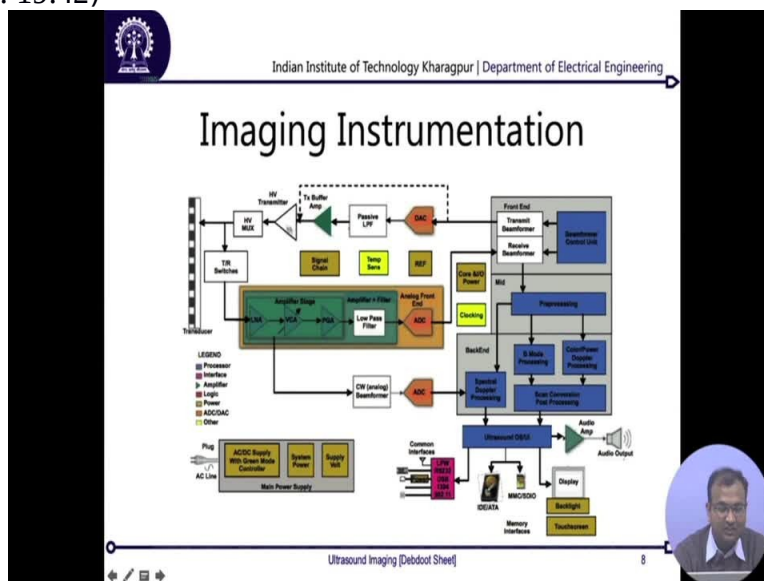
Indian Institute of Technology Kharagpur | Department of Electrical Engineering

Imaging Instrumentation

HV Transmitter

Tx Buffer Amp

Passive LPF

DAC

Front End

Transmit Beamformer

Beamformer Control Unit

Receive Beamformer

HV MUX

T/R Switches

Signal Chain

Temp Sens

REF

Core &I/O Power

Mid

Amplifier Stage

Amplifier + Filter

Analog Front End

LNA

VCA

PGA

Low Pass Filter

ADC

Clocking

Preprocessing

Transducer

BackEnd

B Mode Processing

Color/Power Doppler Processing

LEGEND

Processor

Interface

Amplifier

Logic

Power

ADC/DAC

Other

CW (analog) Beamformer

ADC

Spectral Doppler Processing

Scan Conversion Post Processing

Ultrasound OS/UI

Audio Amp

Audio Output

Plug

AC Line

AC/DC Supply With Green Mode Controller

System Power

Supply Volt

Main Power Supply

Common Interfaces

LPW 802.11 USB 1394 802.11

IDE/ATA

MMC/SDIO

Display

Backlight

Touchscreen

Memory Interfaces

Ultrasound Imaging [Debdoot Sheet]

8